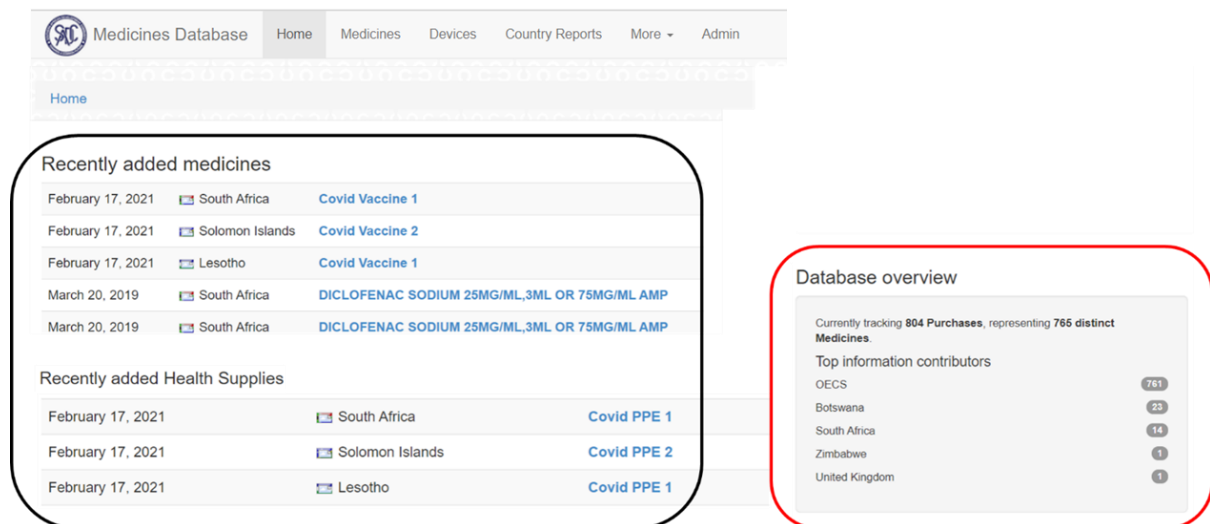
Medicines Database Home Medicines Devices Country Reports More Admin

Home

Recently added medicines

| | | |
|---|---|---|
| February 17, 2021 | South Africa | Covid Vaccine 1 |
| February 17, 2021 | Solomon Islands | Covid Vaccine 2 |
| February 17, 2021 | Lesotho | Covid Vaccine 1 |
| March 20, 2019 | South Africa | DICLOFENAC SODIUM 25MG/ML,3ML OR 75MG/ML AMP |
| March 20, 2019 | South Africa | DICLOFENAC SODIUM 25MG/ML,3ML OR 75MG/ML AMP |

Recently added Health Supplies

| | | |
|---|---|---|
| February 17, 2021 | South Africa | Covid PPE 1 |
| February 17, 2021 | Solomon Islands | Covid PPE 2 |
| February 17, 2021 | Lesotho | Covid PPE 1 |

Database overview

Currently tracking **804 Purchases**, representing **765 distinct Medicines**.

Top information contributors

OECS 761
Botswana 23
South Africa 14
Zimbabwe 1
United Kingdom 1